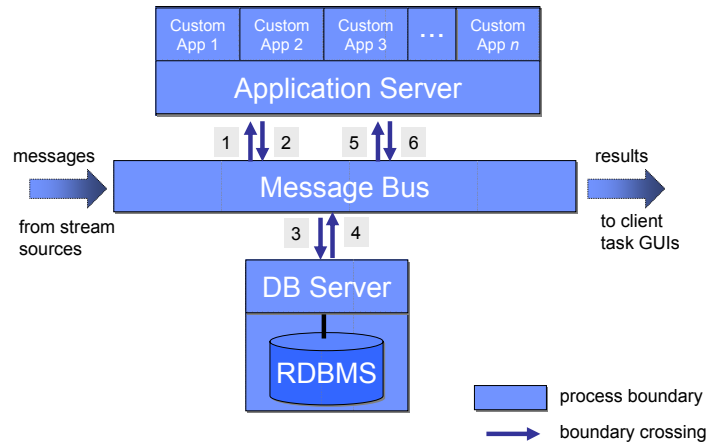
Custom App 1
Custom App 2
Custom App 3
...
Custom App $n$

Application Server

1
2
5
6

messages

from stream sources

Message Bus

results

to client task GUIs

3
4

DB Server

RDBMS

process boundary

boundary crossing